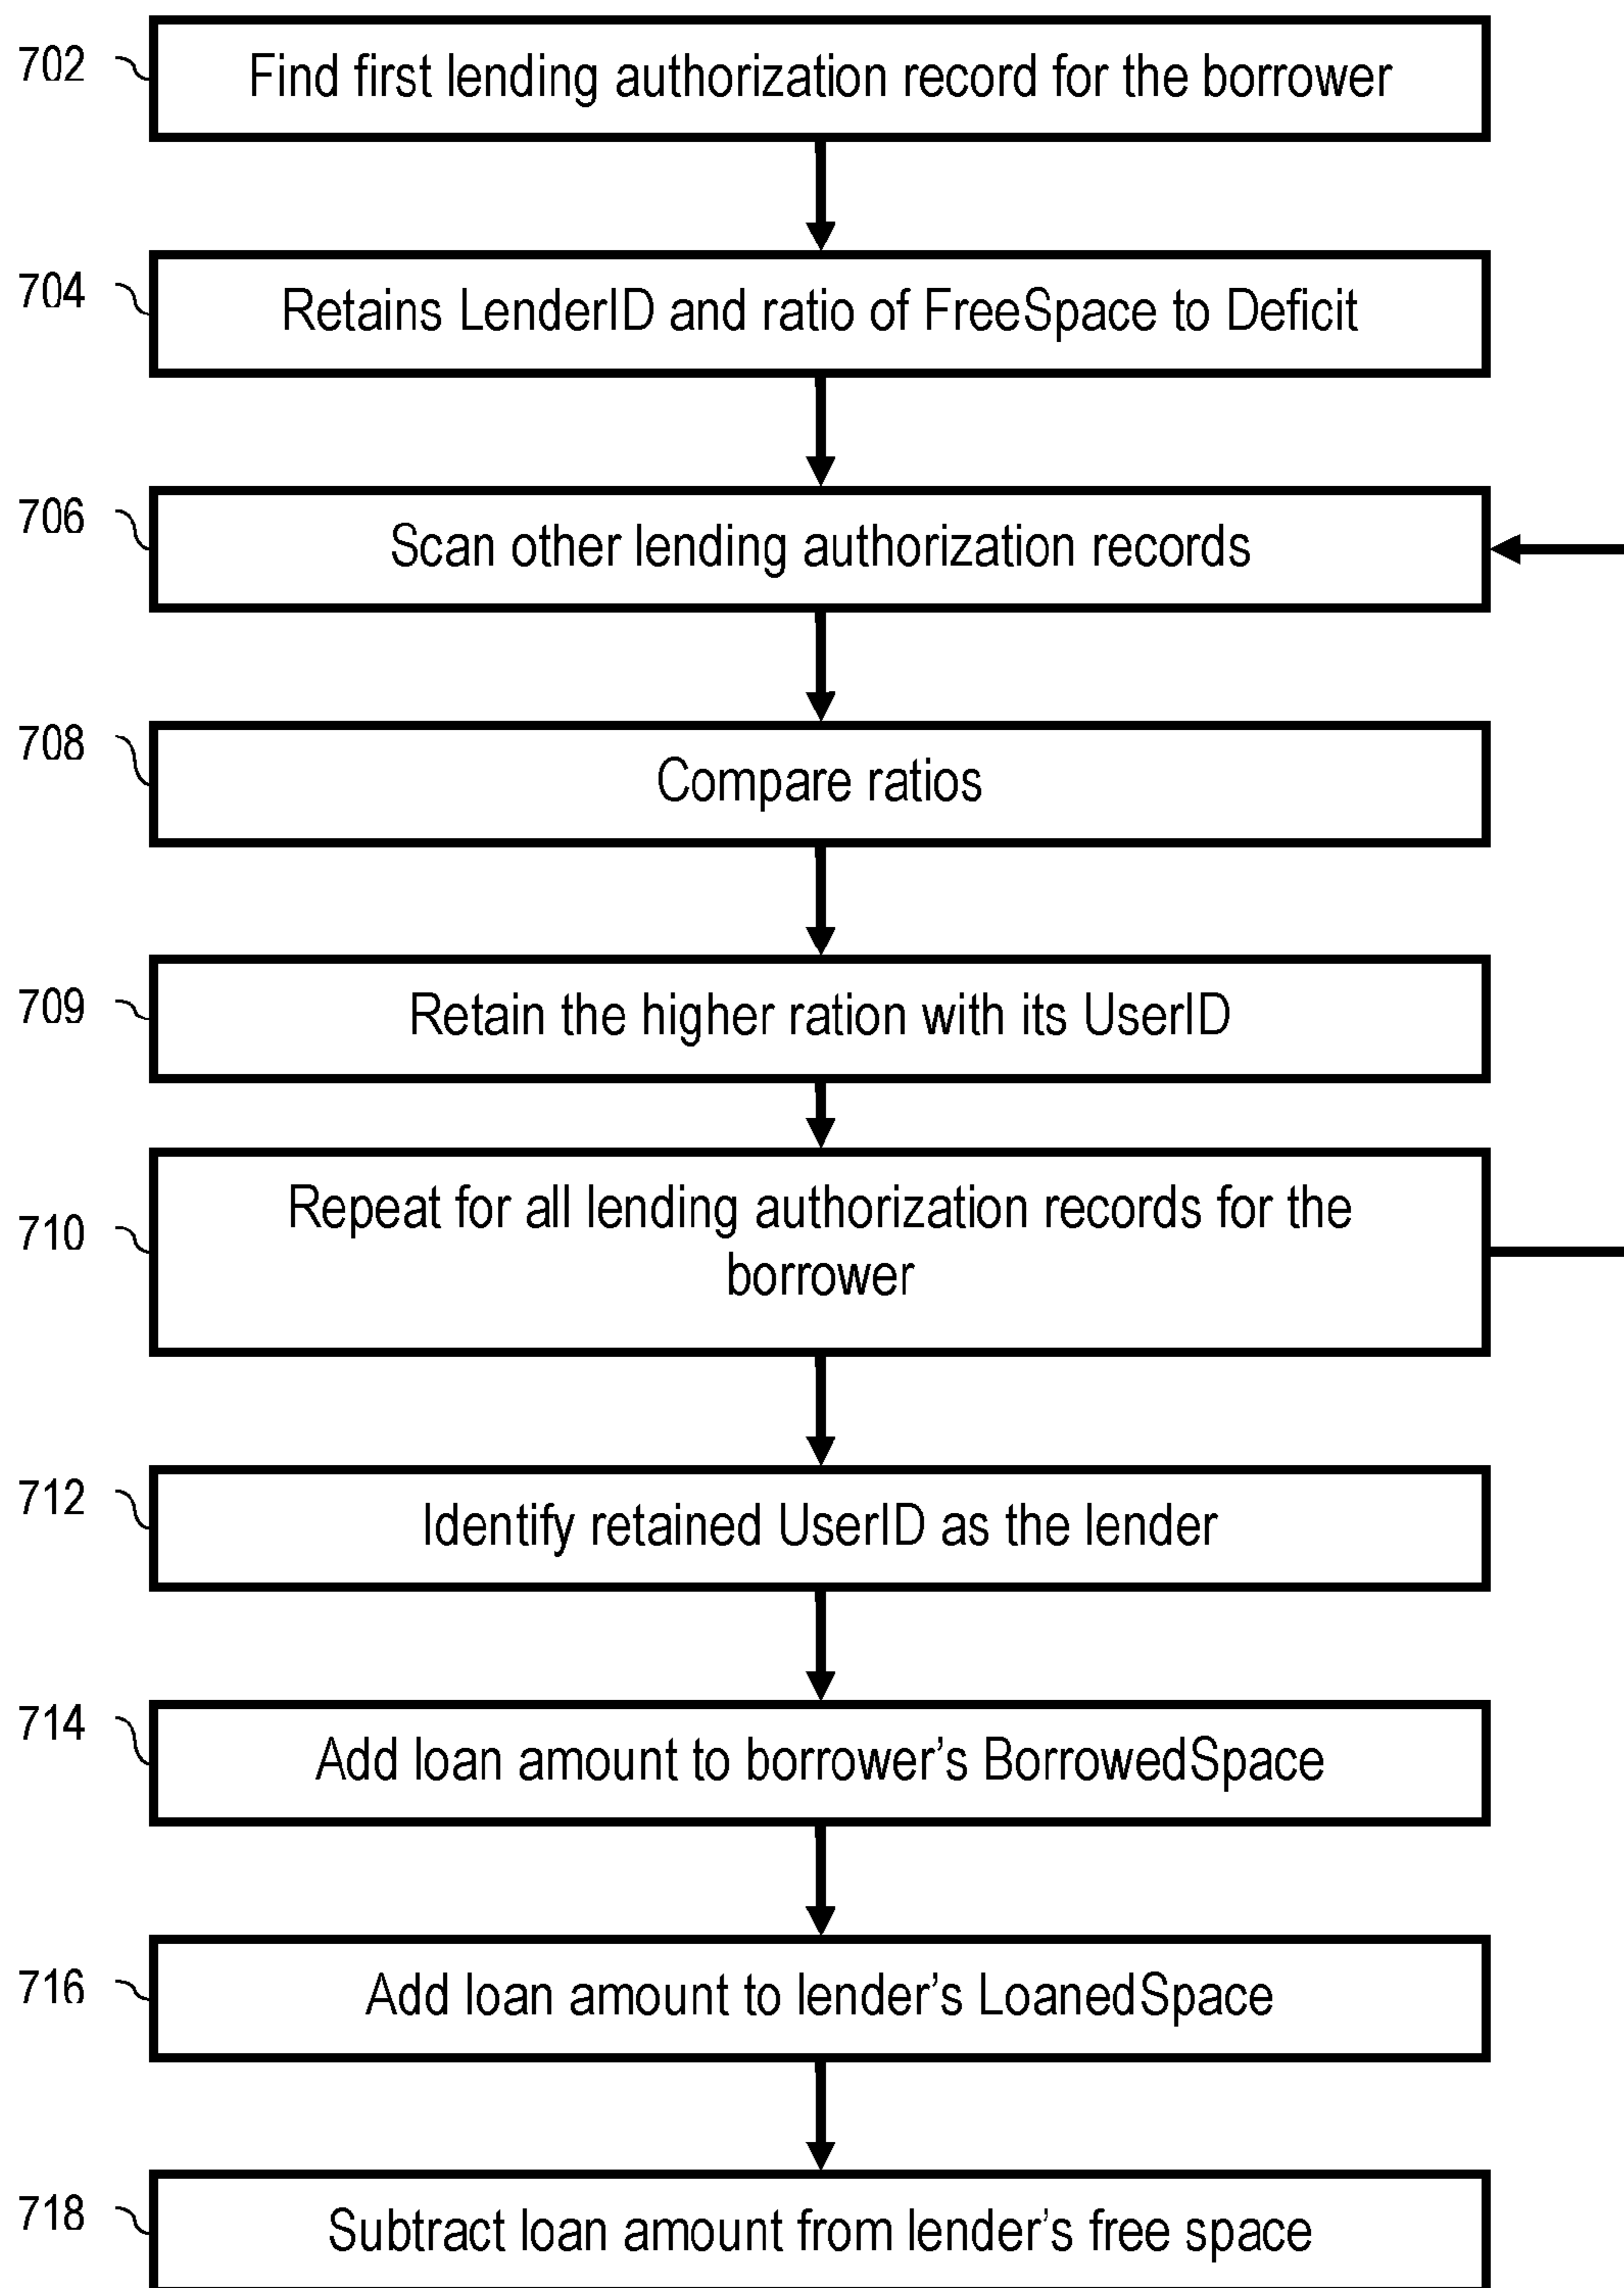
702 Find first lending authorization record for the borrower

704 Retains LenderID and ratio of FreeSpace to Deficit

706 Scan other lending authorization records

708 Compare ratios

709 Retain the higher ration with its UserID

710 Repeat for all lending authorization records for the borrower

712 Identify retained UserID as the lender

714 Add loan amount to borrower's BorrowedSpace

716 Add loan amount to lender's LoanedSpace

718 Subtract loan amount from lender's free space